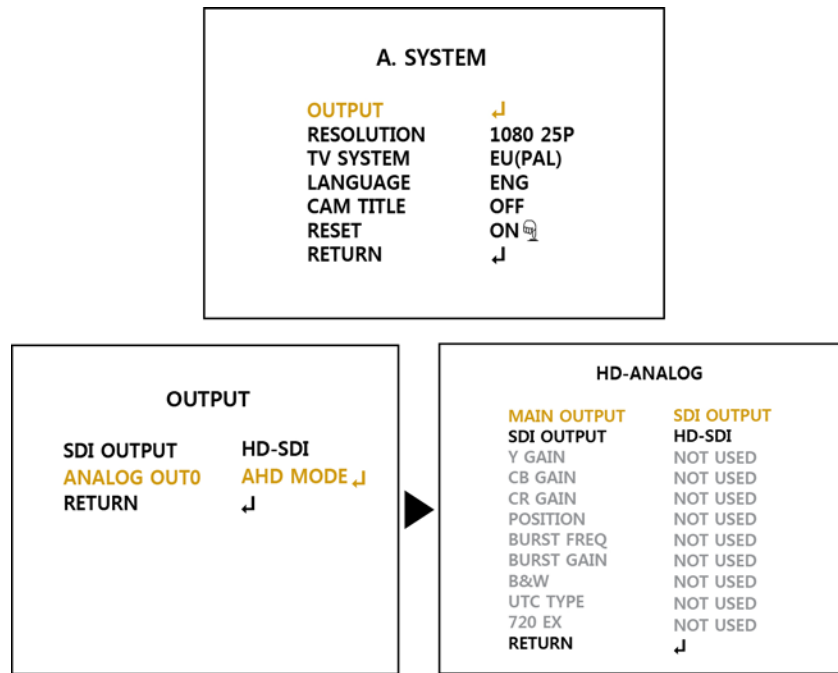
A. SYSTEM

OUTPUT ↲
RESOLUTION 1080 25P
TV SYSTEM EU(PAL)
LANGUAGE ENG
CAM TITLE OFF
RESET ON
RETURN ↲

OUTPUT

SDI OUTPUT HD-SDI
ANALOG OUT0 AHD MODE ↲
RETURN ↲

HD-ANALOG

MAIN OUTPUT SDI OUTPUT
SDI OUTPUT HD-SDI
Y GAIN NOT USED
CB GAIN NOT USED
CR GAIN NOT USED
POSITION NOT USED
BURST FREQ NOT USED
BURST GAIN NOT USED
B&W NOT USED
UTC TYPE NOT USED
720 EX NOT USED
RETURN ↲